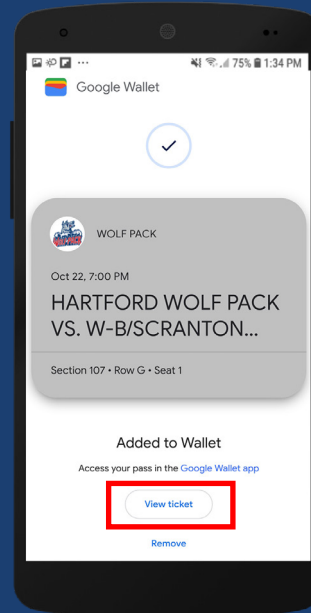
75% 1:34 PM

Google Wallet

WOLF PACK

Oct 22, 7:00 PM

HARTFORD WOLF PACK VS. W-B/SCRANTON...

Section 107 • Row G • Seat 1

Added to Wallet

Access your pass in the Google Wallet app

View ticket

Remove